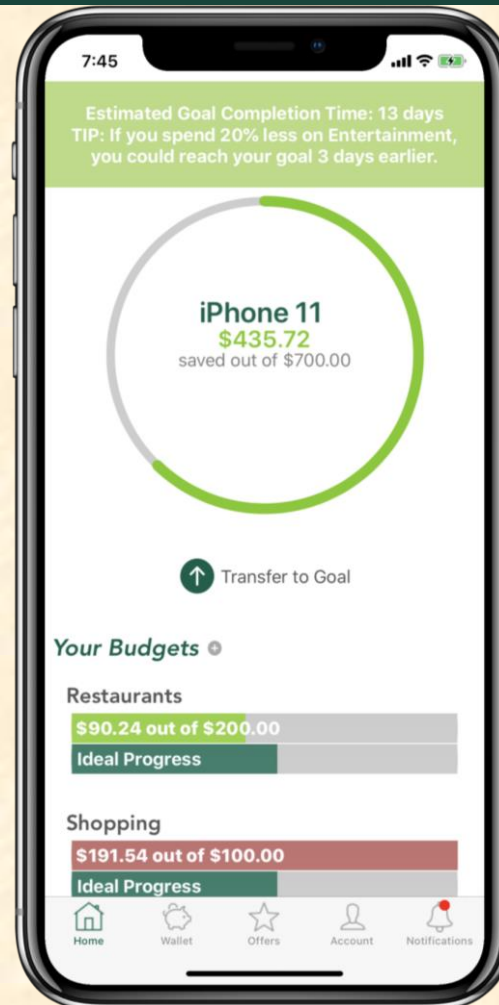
7:45

Estimated Goal Completion Time: 13 days
TIP: If you spend 20% less on Entertainment, you could reach your goal 3 days earlier.

iPhone 11
$435.72
saved out of $700.00

Transfer to Goal

Your Budgets

Restaurants
$90.24 out of $200.00
Ideal Progress

Shopping
$191.54 out of $100.00
Ideal Progress

Home
Wallet
Offers
Account
Notifications